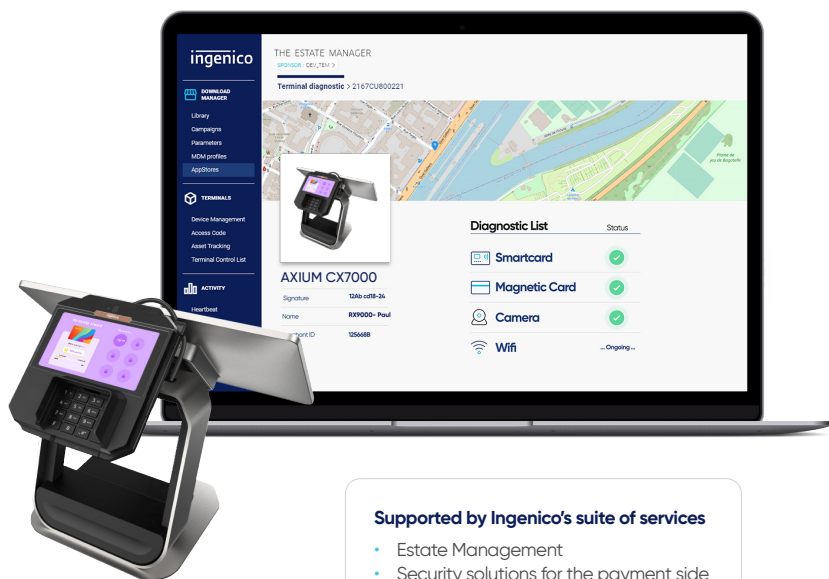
ingenico

DOWNLOAD MANAGER

Library
Campaigns
Parameters
MDM profiles
AppStores

TERMINALS

Device Management
Access Code
Asset Tracking
Terminal Control List

ACTIVITY

Heartbeat

THE ESTATE MANAGER
SPONSOR : DEV_TEM >

Terminal diagnostic > 2167CU800221

Pointe de jeu de Bagatelle

AXIUM CX7000

Signature 12Ab cd18-24
Name RX9000- Paul
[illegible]ent ID 125668B

Diagnostic List
Status

Smartcard
Magnetic Card
Camera
Wifi ... Ongoing ...

Supported by Ingenico's suite of services

• Estate Management
• Security solutions for the payment side